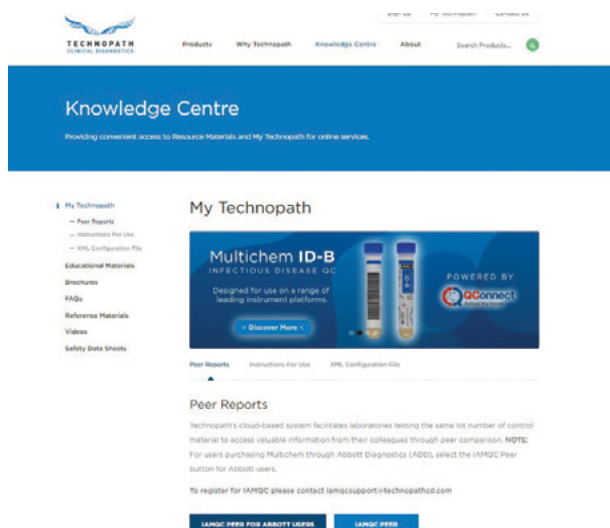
Sign Up My Technopath Contact Us

TECHNOPATH
CLINICAL DIAGNOSTICS

Products Why Technopath Knowledge Centre About Search Products...

Knowledge Centre

Providing convenient access to Resource Materials and My Technopath for online services.

My Technopath
— Peer Reports
— Instructions For Use
— XML Configuration File
Educational Materials
Brochures
FAQs
Reference Materials
Videos
Safety Data Sheets

My Technopath

Multichem ID-B
INFECTIOUS DISEASE QC
Designed for use on a range of leading instrument platforms.
> Discover More <
POWERED BY
QConnect

Peer Reports Instructions For Use XML Configuration File

Peer Reports

Technopath's cloud-based system facilitates laboratories testing the same lot number of control material to access valuable information from their colleagues through peer comparison. NOTE: For users purchasing Multichem through Abbott Diagnostics (ADD), select the IAMQC Peer button for Abbott users.

To register for IAMQC please contact iamqcsupport@technopathcd.com

IAMQC PEER FOR ABBOTT USERS IAMQC PEER